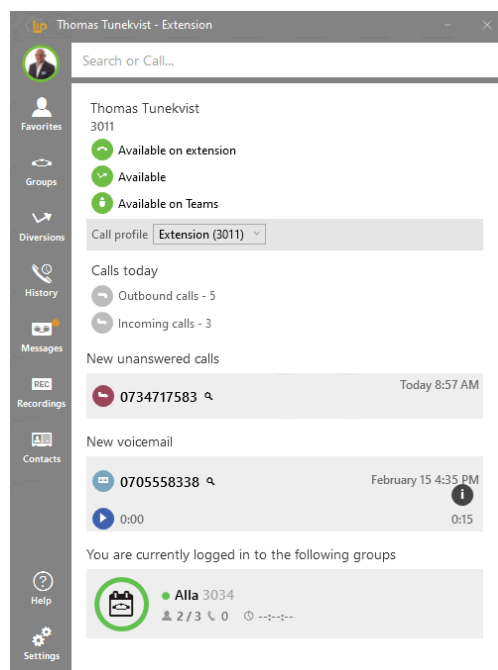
Thomas Tunekvist - Extension

Search or Call...

Favorites
Groups
Diversions
History
Messages
Recordings
Contacts
Help
Settings

Thomas Tunekvist
3011

Available on extension
Available
Available on Teams

Call profile Extension (3011)

Calls today
Outbound calls - 5
Incoming calls - 3

New unanswered calls
0734717583
Today 8:57 AM

New voicemail
0705558338
February 15 4:35 PM
0:00
0:15

You are currently logged in to the following groups
Alla 3034
2 / 3 0 --:--:--

REC